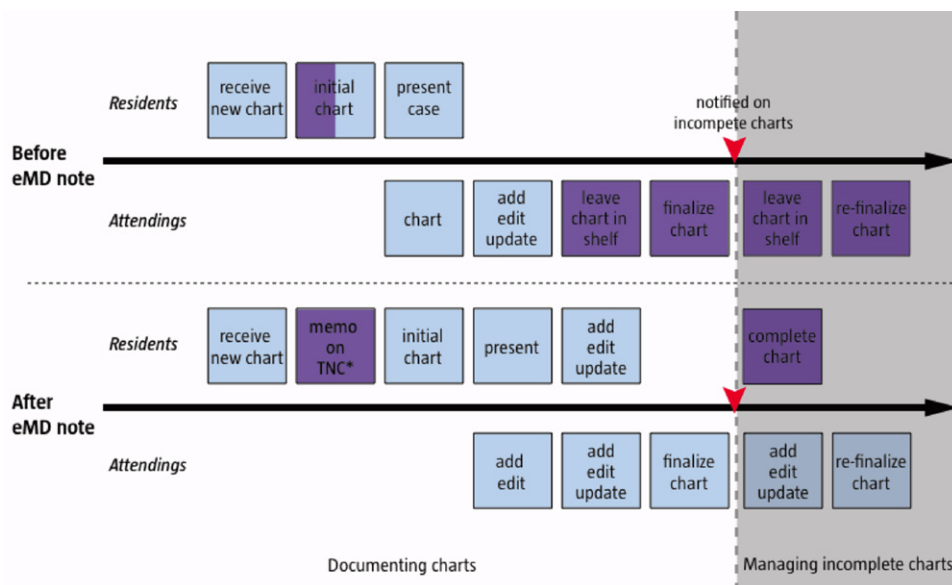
Residents

receive new chart

initial chart

present case

notified on incompete charts

Before eMD note

Attendings

chart

add edit update

leave chart in shelf

finalize chart

leave chart in shelf

re-finalize chart

Residents

receive new chart

memo on TNC*

initial chart

present

add edit update

complete chart

After eMD note

Attendings

add edit

add edit update

finalize chart

add edit update

re-finalize chart

Documenting charts

Managing incomplete charts